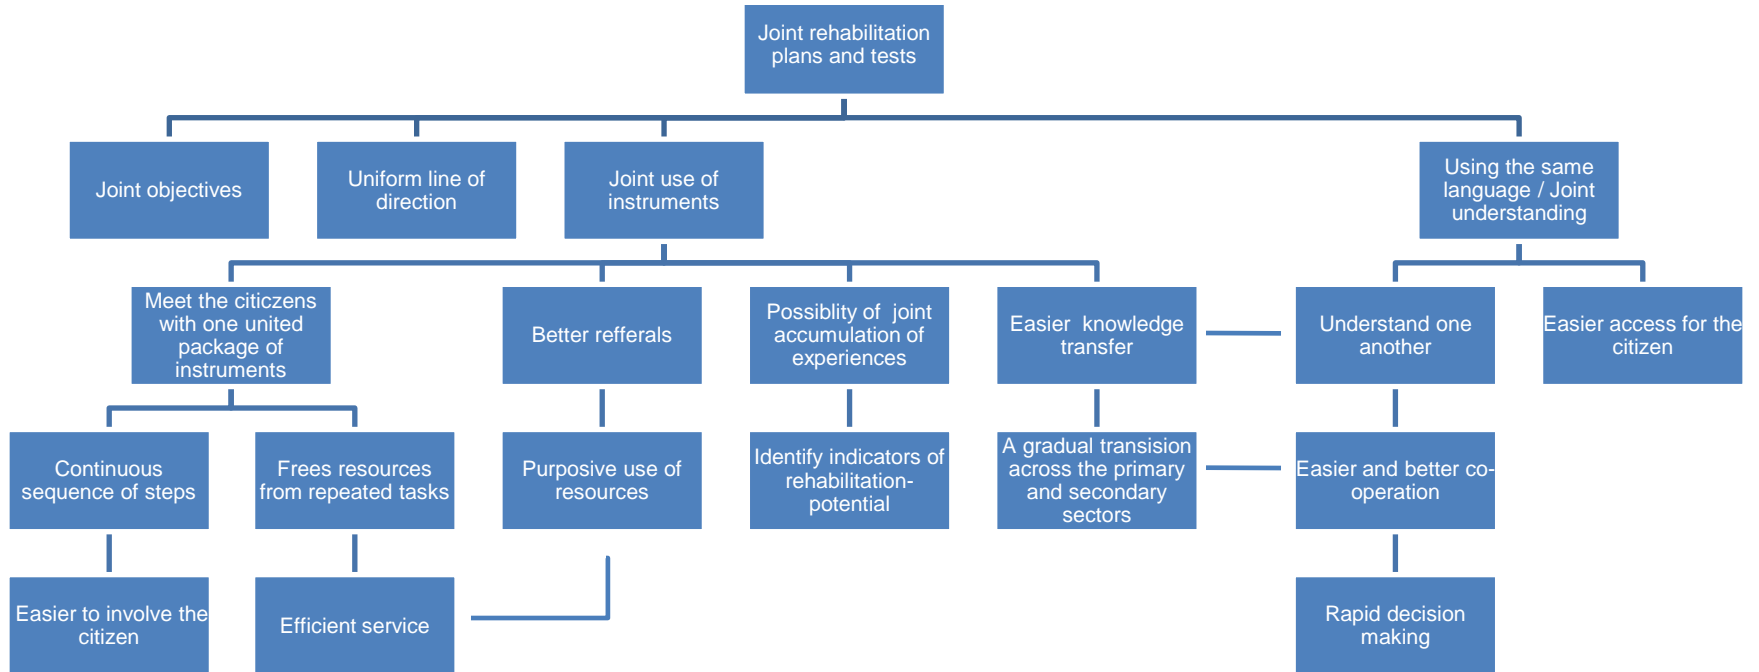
Joint rehabilitation plans and tests

Joint objectives

Uniform line of direction

Joint use of instruments

Using the same language / Joint understanding

Meet the citiczens with one united package of instruments

Better refferals

Possiblity of joint accumulation of experiences

Easier knowledge transfer

Understand one another

Easier access for the citizen

Continuous sequence of steps

Frees resources from repeated tasks

Purposive use of resources

Identify indicators of rehabilitation-potential

A gradual transision across the primary and secondary sectors

Easier and better co-operation

Easier to involve the citizen

Efficient service

Rapid decision making